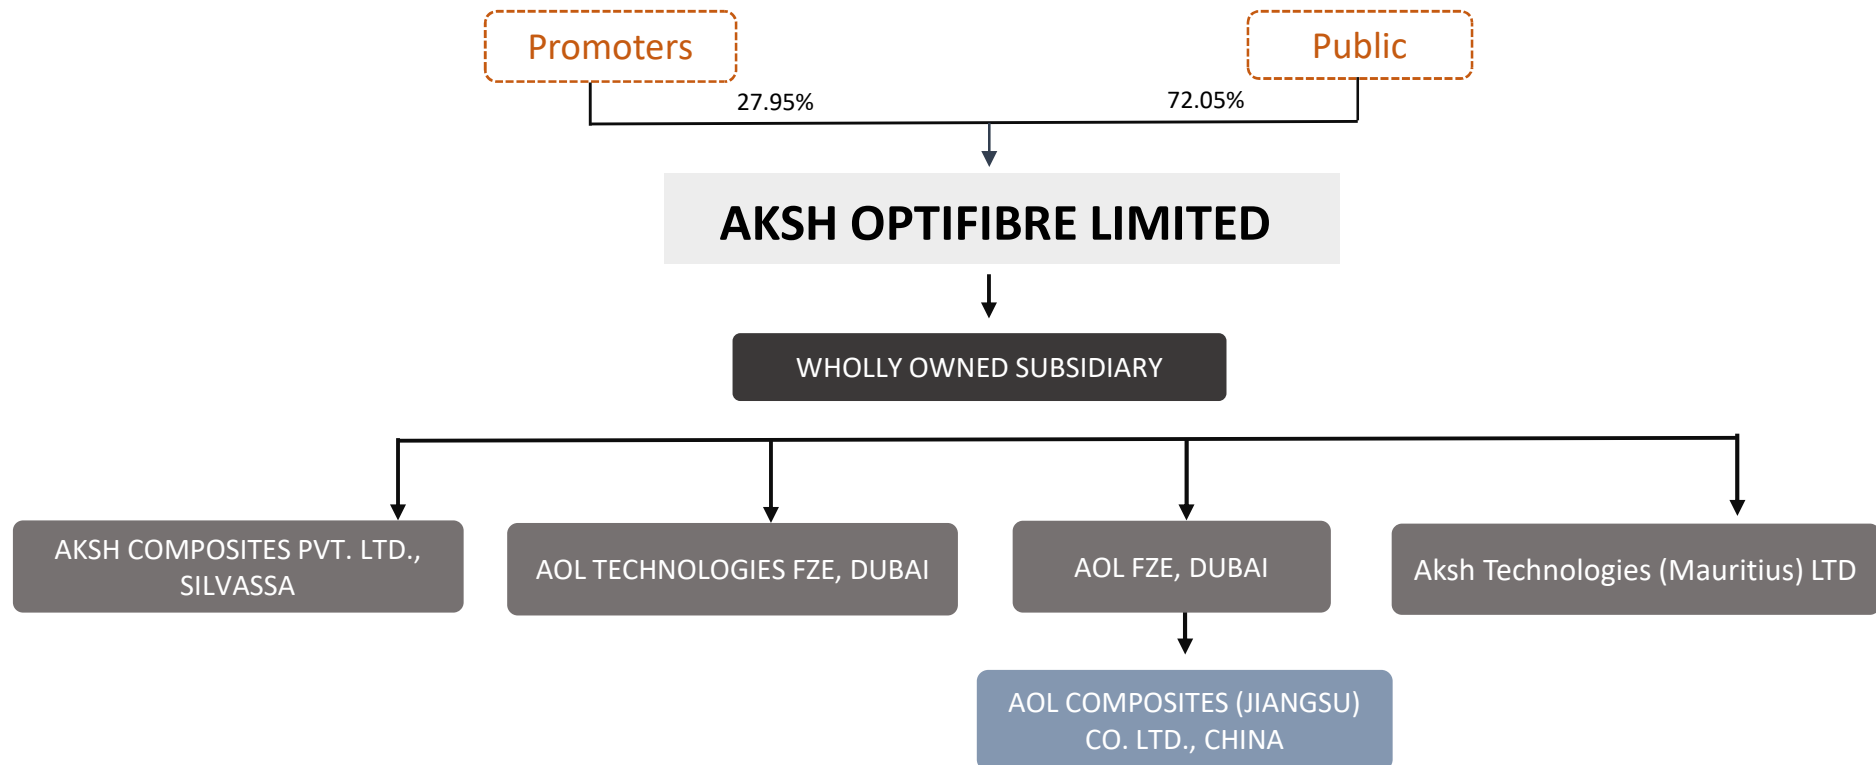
Promoters

Public

27.95%

72.05%

AKSH OPTIFIBRE LIMITED

WHOLLY OWNED SUBSIDIARY

AKSH COMPOSITES PVT. LTD., SILVASSA

AOL TECHNOLOGIES FZE, DUBAI

AOL FZE, DUBAI

Aksh Technologies (Mauritius) LTD

AOL COMPOSITES (JIANGSU) CO. LTD., CHINA